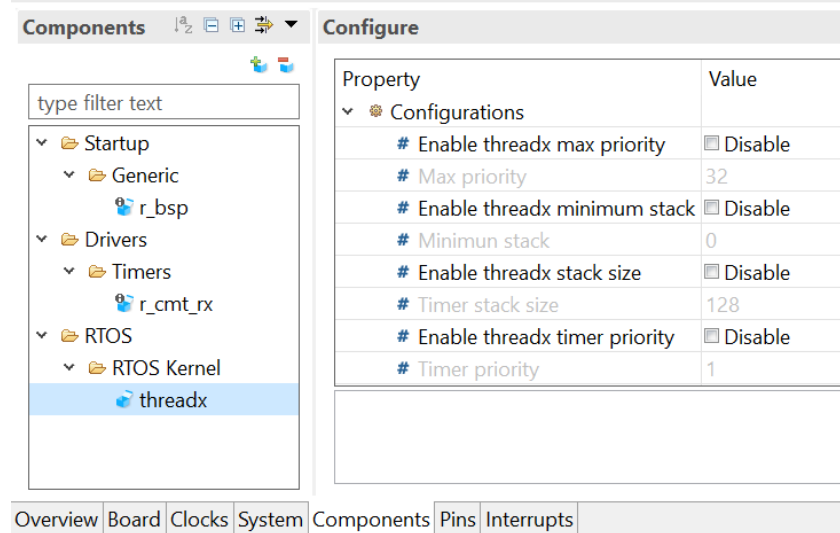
Components

Configure

type filter text

Startup
Generic
r_bsp
Drivers
Timers
r_cmt_rx
RTOS
RTOS Kernel
threadx

| Property | Value |
|---|---|
| Configurations | |
| Enable threadx max priority | Disable |
| Max priority | 32 |
| Enable threadx minimum stack | Disable |
| Minimun stack | 0 |
| Enable threadx stack size | Disable |
| Timer stack size | 128 |
| Enable threadx timer priority | Disable |
| Timer priority | 1 |

Overview Board Clocks System Components Pins Interrupts